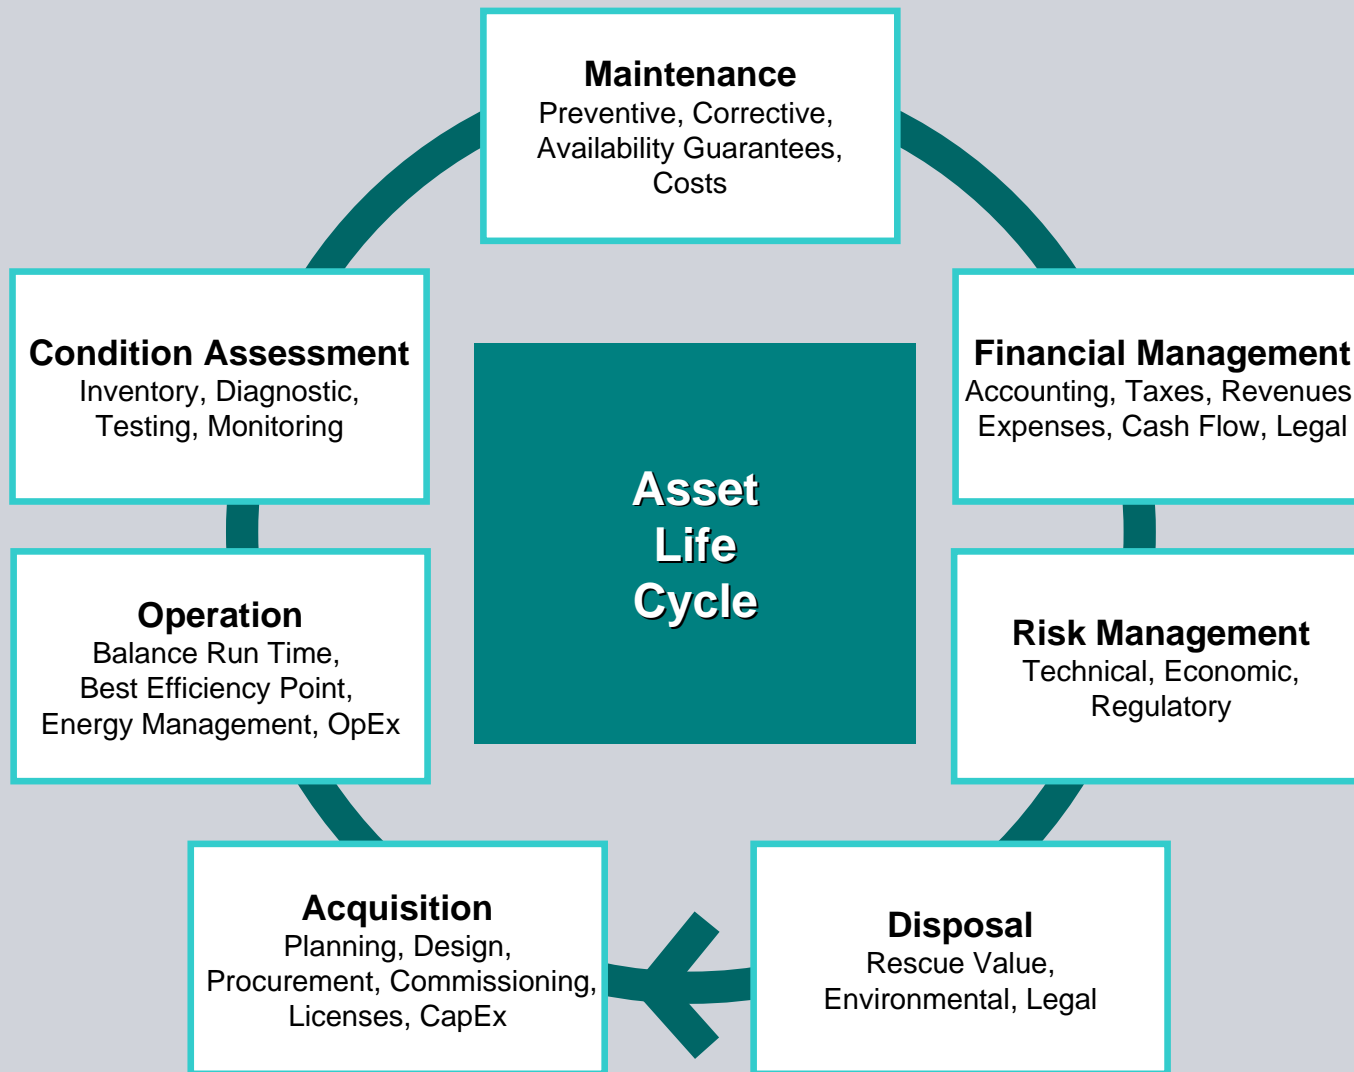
Maintenance
Preventive, Corrective, Availability Guarantees, Costs

Condition Assessment
Inventory, Diagnostic, Testing, Monitoring

Asset Life Cycle

Financial Management
Accounting, Taxes, Revenues Expenses, Cash Flow, Legal

Operation
Balance Run Time, Best Efficiency Point, Energy Management, OpEx

Risk Management
Technical, Economic, Regulatory

Acquisition
Planning, Design, Procurement, Commissioning, Licenses, CapEx

Disposal
Rescue Value, Environmental, Legal